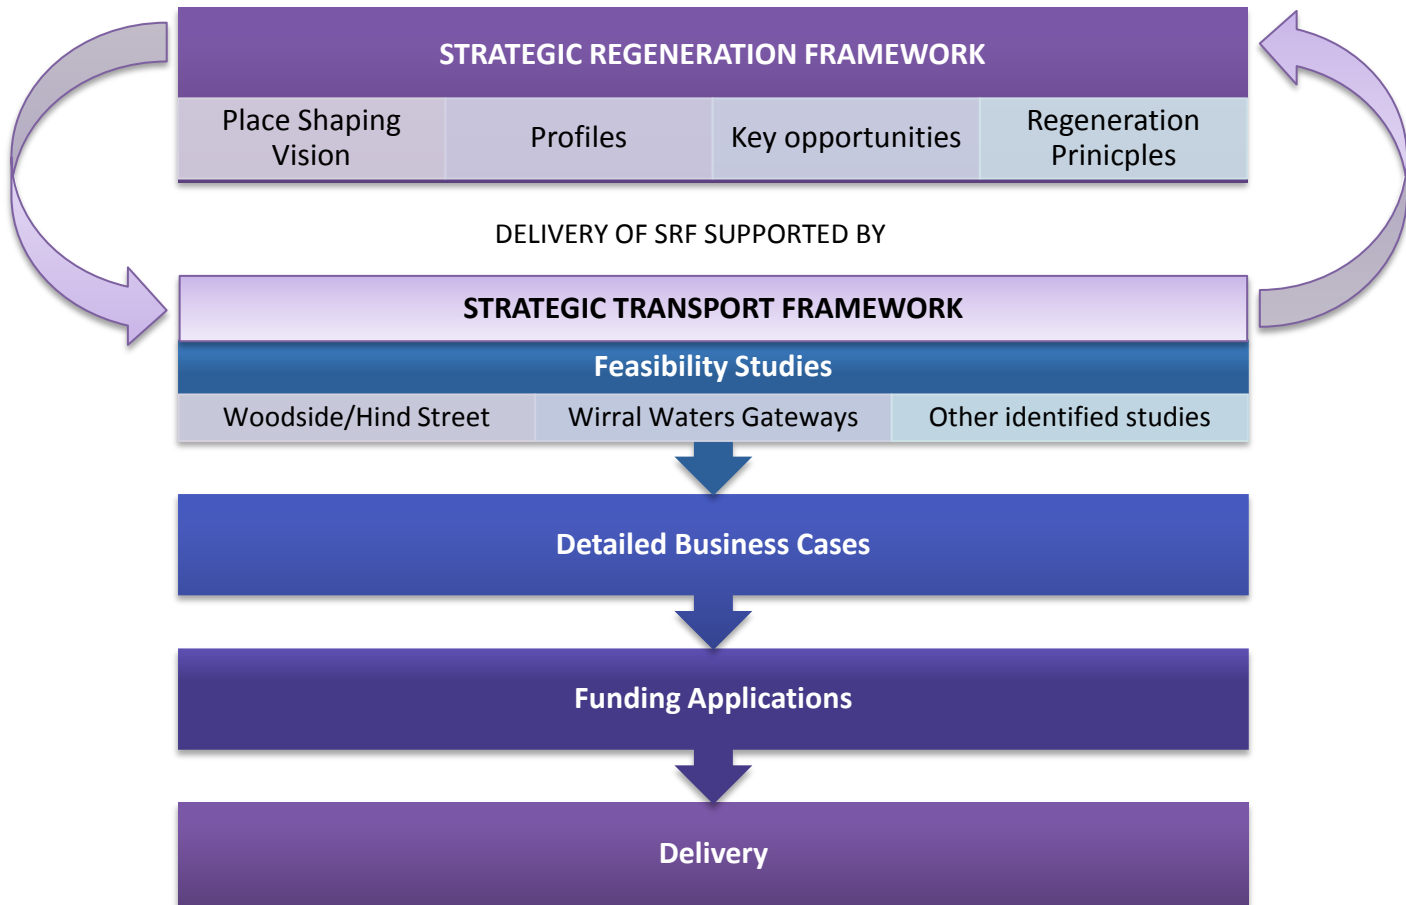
STRATEGIC REGENERATION FRAMEWORK

| Place Shaping Vision | Profiles | Key opportunities | Regeneration Prinicples |
|---|---|---|---|

DELIVERY OF SRF SUPPORTED BY

STRATEGIC TRANSPORT FRAMEWORK

Feasibility Studies

| Woodside/Hind Street | Wirral Waters Gateways | Other identified studies |
|---|---|---|

Detailed Business Cases

Funding Applications

Delivery